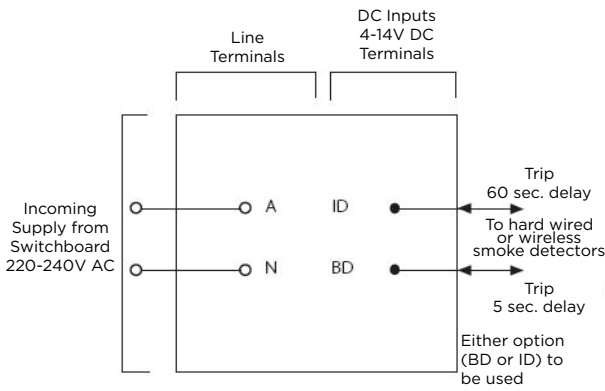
Line Terminals

DC Inputs 4-14V DC Terminals

Incoming Supply from Switchboard 220-240V AC

A

N

ID

BD

Trip 60 sec. delay

To hard wired or wireless smoke detectors

Trip 5 sec. delay

Either option (BD or ID) to be used